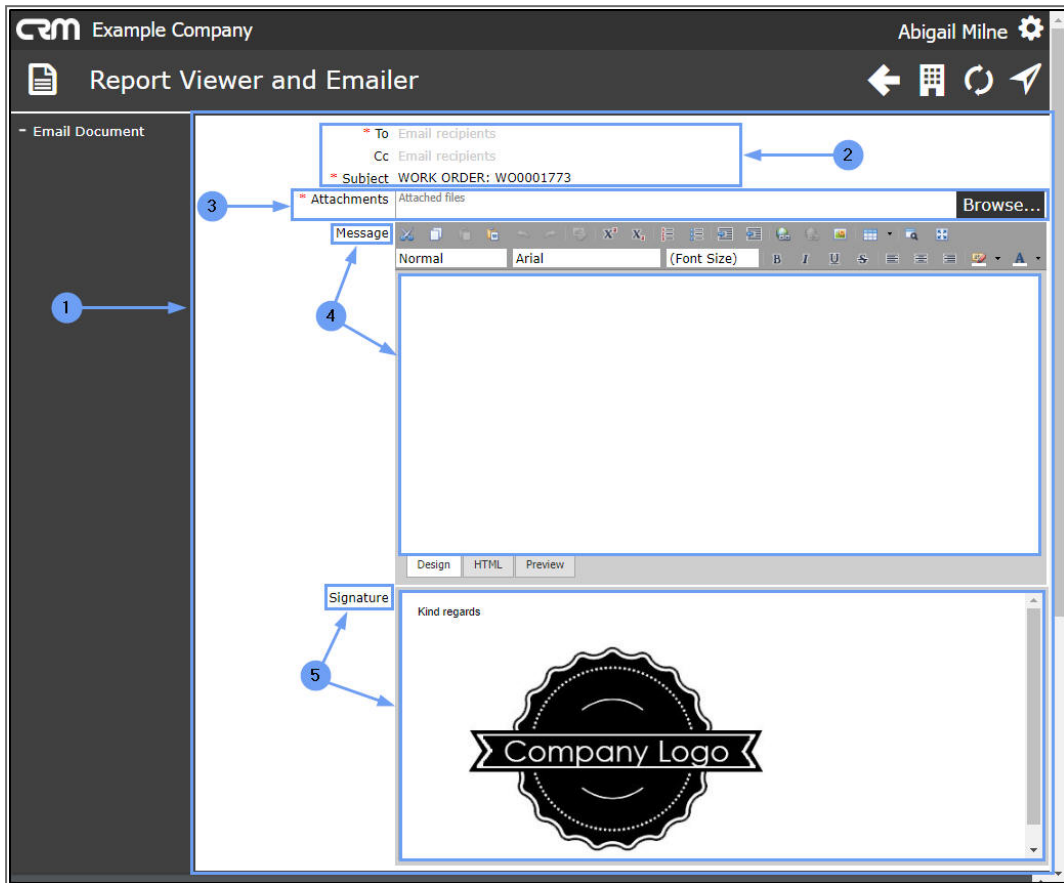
CRM Example Company

Abigail Milne

Report Viewer and Emailer

- Email Document

1

* To Email recipients

Cc Email recipients

* Subject WORK ORDER: WO0001773

2

3

* Attachments Attached files

Browse...

Message

4

Normal

Arial

(Font Size)

B I U S

Design HTML Preview

Signature

5

Kind regards

Company Logo